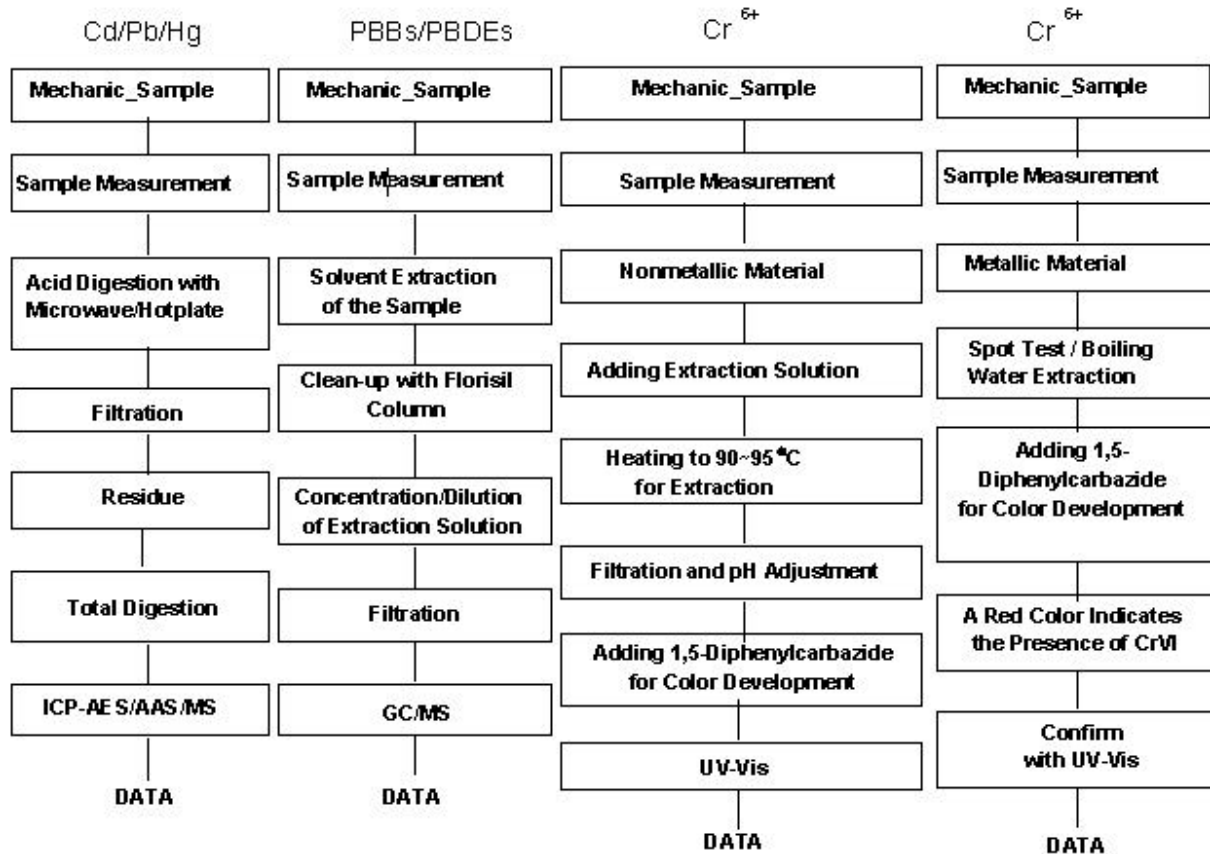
Cd/Pb/Hg

Mechanic_Sample

Sample Measurement

Acid Digestion with Microwave/Hotplate

Filtration

Residue

Total Digestion

ICP-AES/AAS/MS

DATA

PBBs/PBDEs

Mechanic_Sample

Sample Measurement

Solvent Extraction of the Sample

Clean-up with Florisil Column

Concentration/Dilution of Extraction Solution

Filtration

GC/MS

DATA

$Cr^{6+}$

Mechanic_Sample

Sample Measurement

Nonmetallic Material

Adding Extraction Solution

Heating to 90~95℃ for Extraction

Filtration and pH Adjustment

Adding 1,5-Diphenylcarbazide for Color Development

UV-Vis

DATA

$Cr^{6+}$

Mechanic_Sample

Sample Measurement

Metallic Material

Spot Test / Boiling Water Extraction

Adding 1,5-Diphenylcarbazide for Color Development

A Red Color Indicates the Presence of CrVI

Confirm with UV-Vis

DATA